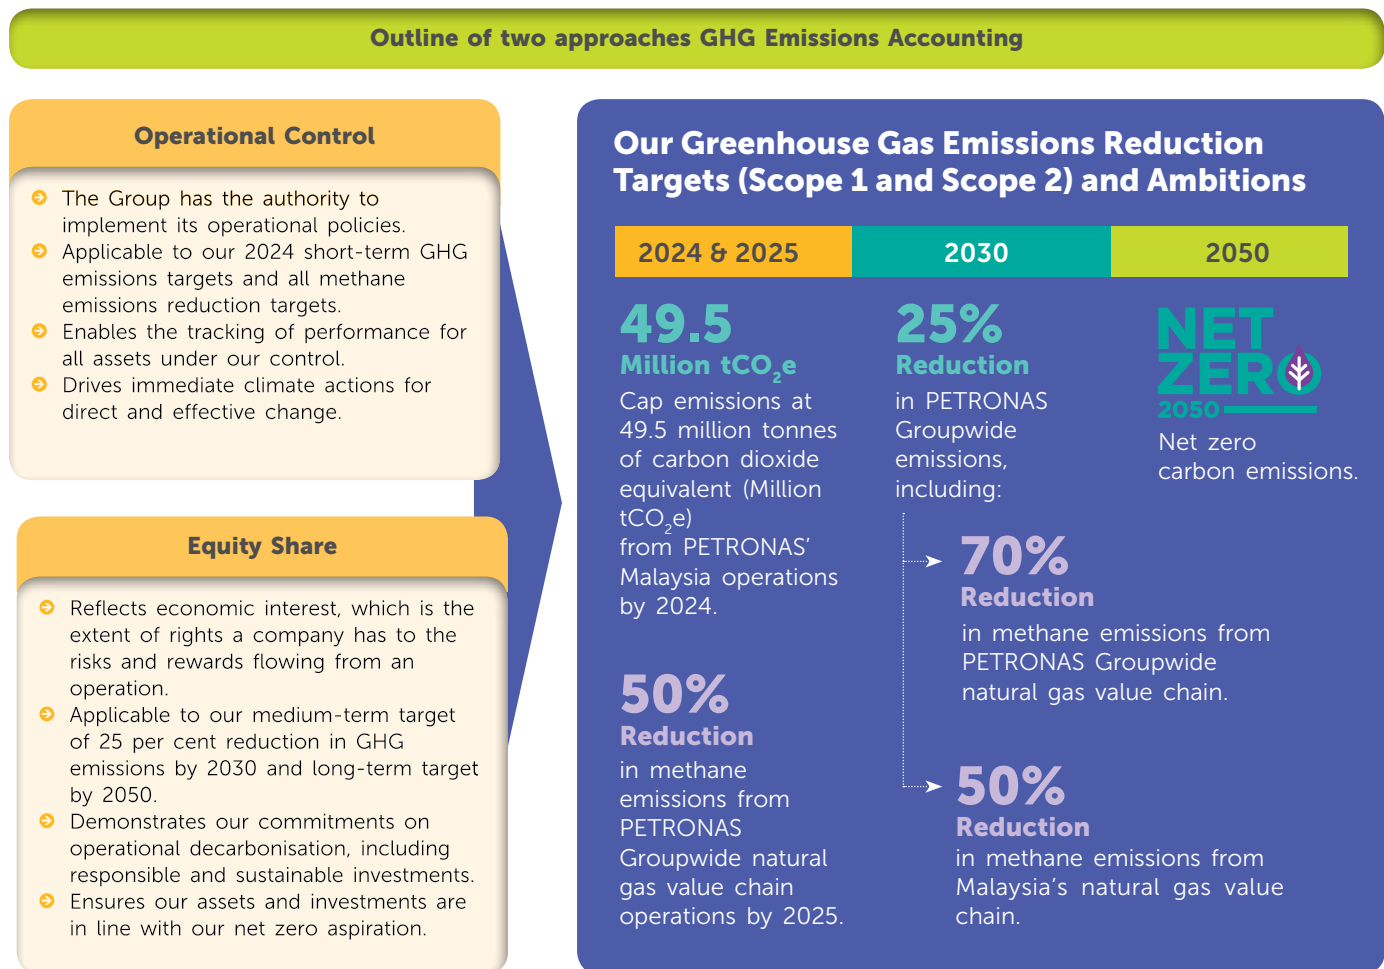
Outline of two approaches GHG Emissions Accounting

Operational Control

The Group has the authority to implement its operational policies.
Applicable to our 2024 short-term GHG emissions targets and all methane emissions reduction targets.
Enables the tracking of performance for all assets under our control.
Drives immediate climate actions for direct and effective change.

Equity Share

Reflects economic interest, which is the extent of rights a company has to the risks and rewards flowing from an operation.
Applicable to our medium-term target of 25 per cent reduction in GHG emissions by 2030 and long-term target by 2050.
Demonstrates our commitments on operational decarbonisation, including responsible and sustainable investments.
Ensures our assets and investments are in line with our net zero aspiration.

Our Greenhouse Gas Emissions Reduction Targets (Scope 1 and Scope 2) and Ambitions

| 2024 & 2025 | 2030 | 2050 |
|---|---|---|

49.5
Million $tCO_2e$
Cap emissions at 49.5 million tonnes of carbon dioxide equivalent (Million $tCO_2e$) from PETRONAS' Malaysia operations by 2024.

50%
Reduction
in methane emissions from PETRONAS Groupwide natural gas value chain operations by 2025.

25%
Reduction
in PETRONAS Groupwide emissions, including:

70%
Reduction
in methane emissions from PETRONAS Groupwide natural gas value chain.

50%
Reduction
in methane emissions from Malaysia's natural gas value chain.

NET ZERO 2050
Net zero carbon emissions.